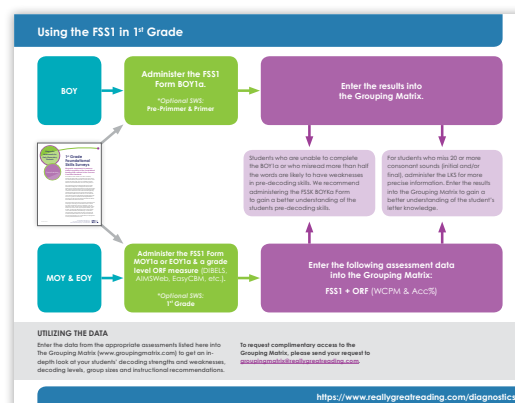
Using the FSS1 in 1st Grade

BOY

Administer the FSS1 Form BOY1a.

*Optional SWS: Pre-Primmer & Primer

Enter the results into the Grouping Matrix.

1st Grade Foundational Skills Surveys

Students who are unable to complete the BOY1a or who missed more than half the words are likely to have weaknesses in pre-decoding skills. We recommend administering the FSSK BOYKa Form to gain a better understanding of the students pre-decoding skills.

For students who miss 20 or more consonant sounds (initial and/or final), administer the LKS for more precise information. Enter the results into the Grouping Matrix to gain a better understanding of the student's letter knowledge.

MOY & EOY

Administer the FSS1 Form MOY1a or EOY1a & a grade level ORF measure (DIBELS, AIMSWeb, EasyCBM, etc.).

*Optional SWS: 1st Grade

Enter the following assessment data into the Grouping Matrix:

FSS1 + ORF (WCPM & Acc%)

UTILIZING THE DATA

Enter the data from the appropriate assessments listed here into The Grouping Matrix (www.groupingmatrix.com) to get an in-depth look at your students' decoding strengths and weaknesses, decoding levels, group sizes and instructional recommendations.

To request complimentary access to the Grouping Matrix, please send your request to groupingmatrix@reallygreatreading.com.

https://www.reallygreatreading.com/diagnostics